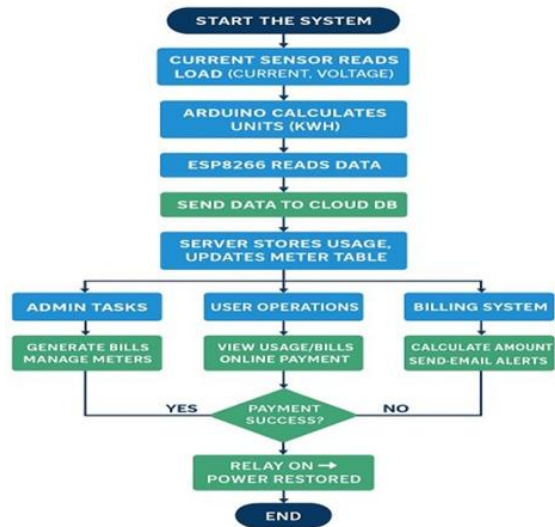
START THE SYSTEM

CURRENT SENSOR READS LOAD (CURRENT, VOLTAGE)

ARDUINO CALCULATES UNITS (KWH)

ESP8266 READS DATA

SEND DATA TO CLOUD DB

SERVER STORES USAGE, UPDATES METER TABLE

ADMIN TASKS

USER OPERATIONS

BILLING SYSTEM

GENERATE BILLS MANAGE METERS

VIEW USAGE/BILLS ONLINE PAYMENT

CALCULATE AMOUNT SEND-EMAIL ALERTS

YES

PAYMENT SUCCESS?

NO

RELAY ON → POWER RESTORED

END